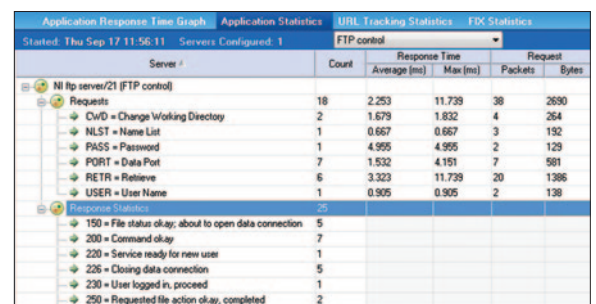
Application Response Time Graph | Application Statistics | URL Tracking Statistics | FIX Statistics

Started: Thu Sep 17 11:56:11 Servers Configured: 1

FTP control

| Server | Count | Response Time Average (ms) | Response Time Max (ms) | Request Packets | Request Bytes |
|---|---|---|---|---|---|
| NI ftp server/21 (FTP control) | | | | | |
| Requests | 18 | 2.253 | 11.739 | 38 | 2690 |
| CWD = Change Working Directory | 2 | 1.679 | 1.832 | 4 | 264 |
| NLST = Name List | 1 | 0.667 | 0.667 | 3 | 192 |
| PASS = Password | 1 | 4.955 | 4.955 | 2 | 129 |
| PORT = Data Port | 7 | 1.532 | 4.151 | 7 | 581 |
| RETR = Retrieve | 6 | 3.323 | 11.739 | 20 | 1386 |
| USER = User Name | 1 | 0.905 | 0.905 | 2 | 138 |
| Response Statistics | 25 | | | | |
| 150 = File status okay; about to open data connection | 5 | | | | |
| 200 = Command okay | 7 | | | | |
| 220 = Service ready for new user | 1 | | | | |
| 226 = Closing data connection | 5 | | | | |
| 230 = User logged in, proceed | 1 | | | | |
| 250 = Requested file action okay, completed | 2 | | | | |